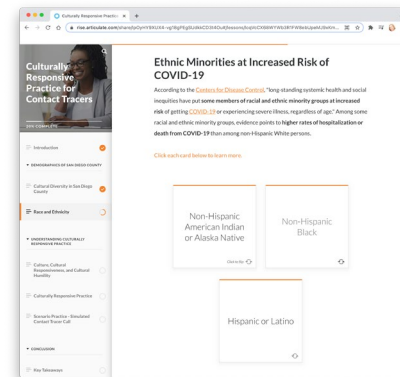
Culturally Responsive Practice

rise.articulate.com/share/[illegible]

Culturally Responsive Practice for Contact Tracers

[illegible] COMPLETE

Introduction

DEMOGRAPHICS OF SAN DIEGO COUNTY

Cultural Diversity in San Diego County

Race and Ethnicity

UNDERSTANDING CULTURALLY RESPONSIVE PRACTICE

Culture, Cultural Responsiveness, and Cultural Humility

Culturally Responsive Practice

Scenario Practice - Simulated Contact Tracer Call

CONCLUSION

Key Takeaways

Ethnic Minorities at Increased Risk of COVID-19

According to the Centers for Disease Control, "long-standing systemic health and social inequities have put some members of racial and ethnic minority groups at increased risk of getting COVID-19 or experiencing severe illness, regardless of age." Among some racial and ethnic minority groups, evidence points to higher rates of hospitalization or death from COVID-19 than among non-Hispanic White persons.

Click each card below to learn more.

Non-Hispanic American Indian or Alaska Native

Click to flip

Non-Hispanic Black

Hispanic or Latino